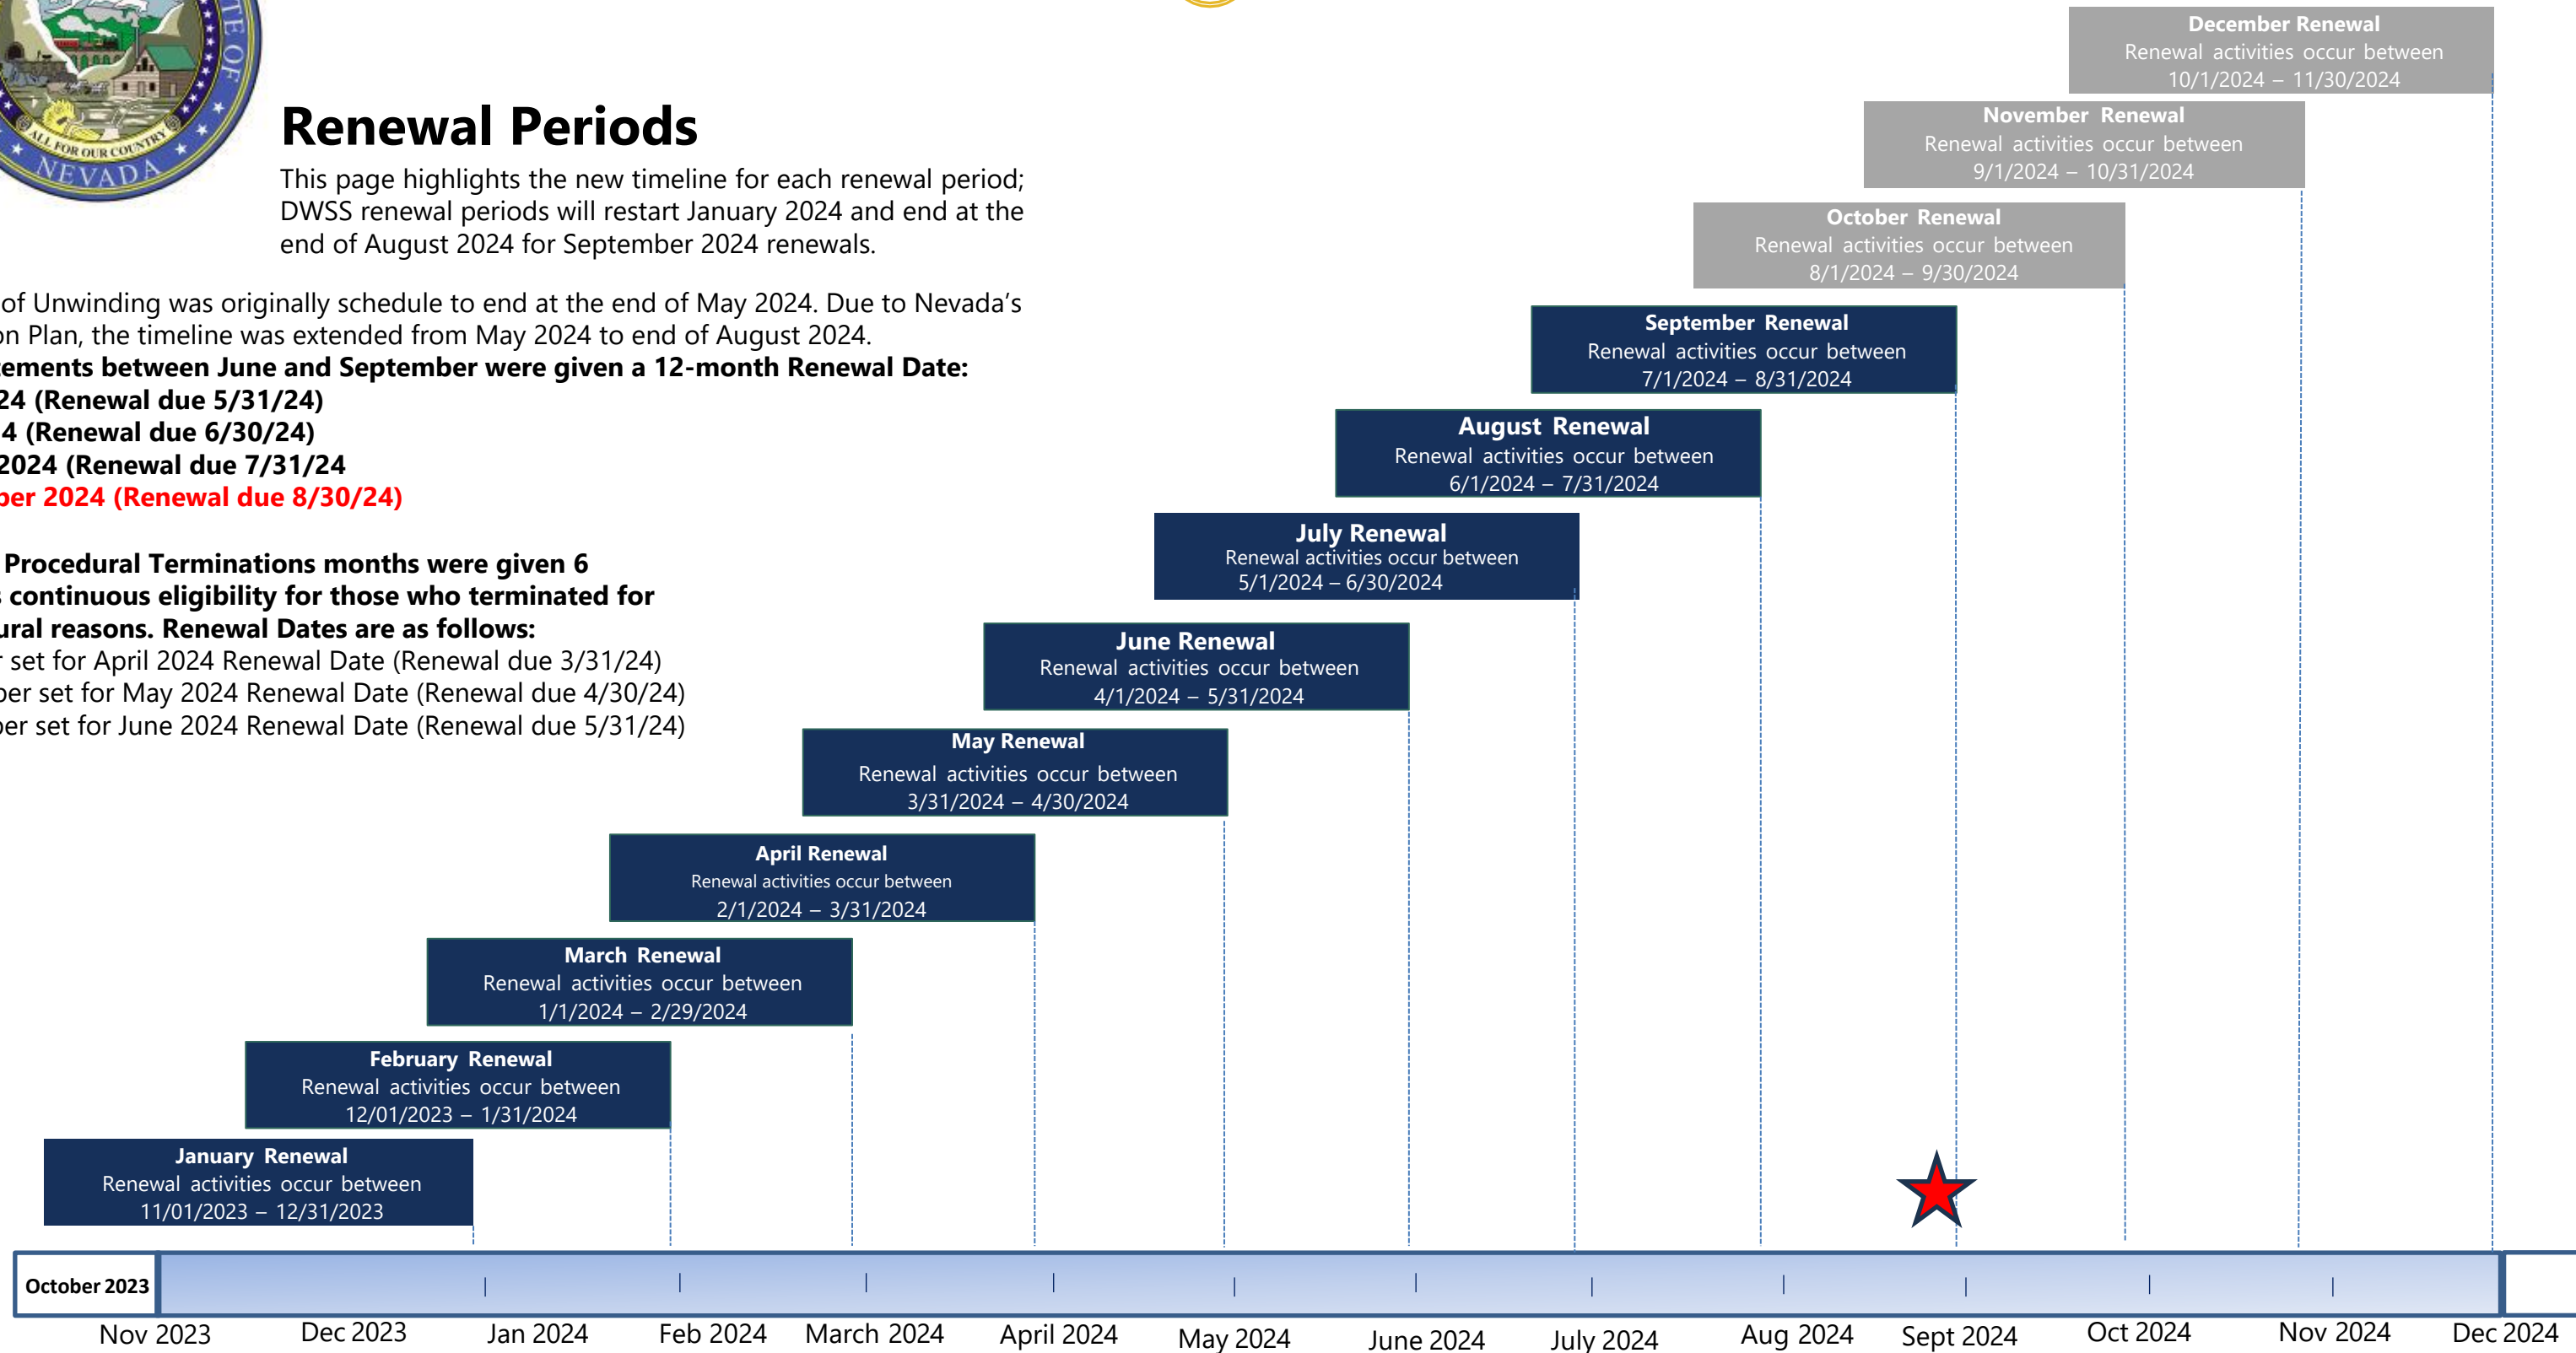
ALL FOR OUR COUNTRY
NEVADA

Renewal Periods

This page highlights the new timeline for each renewal period; DWSS renewal periods will restart January 2024 and end at the end of August 2024 for September 2024 renewals.

of Unwinding was originally schedule to end at the end of May 2024. Due to Nevada's on Plan, the timeline was extended from May 2024 to end of August 2024.

ements between June and September were given a 12-month Renewal Date:
24 (Renewal due 5/31/24)
4 (Renewal due 6/30/24)
2024 (Renewal due 7/31/24
ber 2024 (Renewal due 8/30/24)

Procedural Terminations months were given 6 continuous eligibility for those who terminated for ural reasons. Renewal Dates are as follows:
r set for April 2024 Renewal Date (Renewal due 3/31/24)
ber set for May 2024 Renewal Date (Renewal due 4/30/24)
ber set for June 2024 Renewal Date (Renewal due 5/31/24)

December Renewal
Renewal activities occur between
10/1/2024 – 11/30/2024

November Renewal
Renewal activities occur between
9/1/2024 – 10/31/2024

October Renewal
Renewal activities occur between
8/1/2024 – 9/30/2024

September Renewal
Renewal activities occur between
7/1/2024 – 8/31/2024

August Renewal
Renewal activities occur between
6/1/2024 – 7/31/2024

July Renewal
Renewal activities occur between
5/1/2024 – 6/30/2024

June Renewal
Renewal activities occur between
4/1/2024 – 5/31/2024

May Renewal
Renewal activities occur between
3/31/2024 – 4/30/2024

April Renewal
Renewal activities occur between
2/1/2024 – 3/31/2024

March Renewal
Renewal activities occur between
1/1/2024 – 2/29/2024

February Renewal
Renewal activities occur between
12/01/2023 – 1/31/2024

January Renewal
Renewal activities occur between
11/01/2023 – 12/31/2023

October 2023

Nov 2023 Dec 2023 Jan 2024 Feb 2024 March 2024 April 2024 May 2024 June 2024 July 2024 Aug 2024 Sept 2024 Oct 2024 Nov 2024 Dec 2024